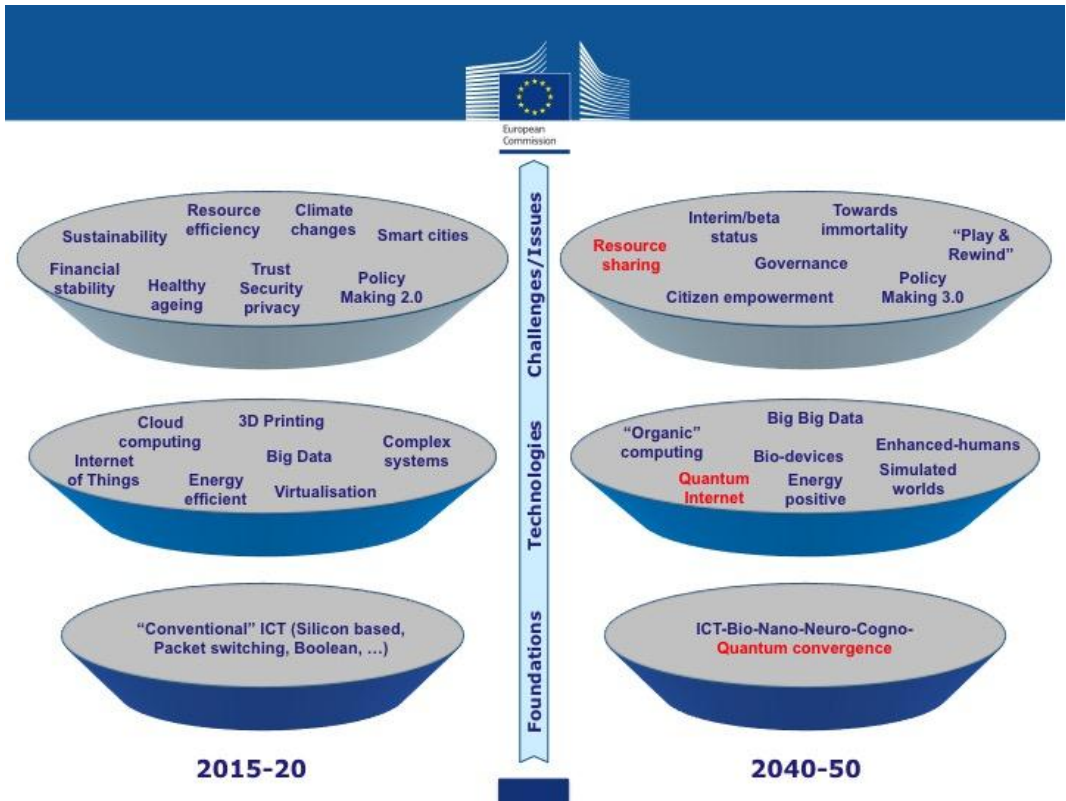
European Commission

Challenges/Issues

Technologies

Foundations

Sustainability
Resource efficiency
Climate changes
Smart cities
Financial stability
Healthy ageing
Trust Security privacy
Policy Making 2.0

Cloud computing
3D Printing
Internet of Things
Big Data
Complex systems
Energy efficient
Virtualisation

"Conventional" ICT (Silicon based, Packet switching, Boolean, …)

2015-20

Resource sharing
Interim/beta status
Towards immortality
"Play & Rewind"
Governance
Citizen empowerment
Policy Making 3.0

Big Big Data
"Organic" computing
Bio-devices
Enhanced-humans
Quantum Internet
Energy positive
Simulated worlds

ICT-Bio-Nano-Neuro-Cogno-Quantum convergence

2040-50